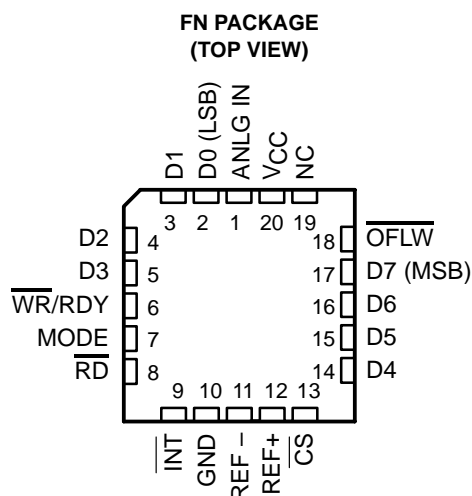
FN PACKAGE
(TOP VIEW)

D1
D0 (LSB)
ANLG IN
$V_{CC}$
NC

3 2 1 20 19

D2 4
D3 5
$\overline{WR}$/RDY 6
MODE 7
$\overline{RD}$ 8

18 $\overline{OFLW}$
17 D7 (MSB)
16 D6
15 D5
14 D4

9 10 11 12 13

$\overline{INT}$
GND
REF –
REF+
$\overline{CS}$